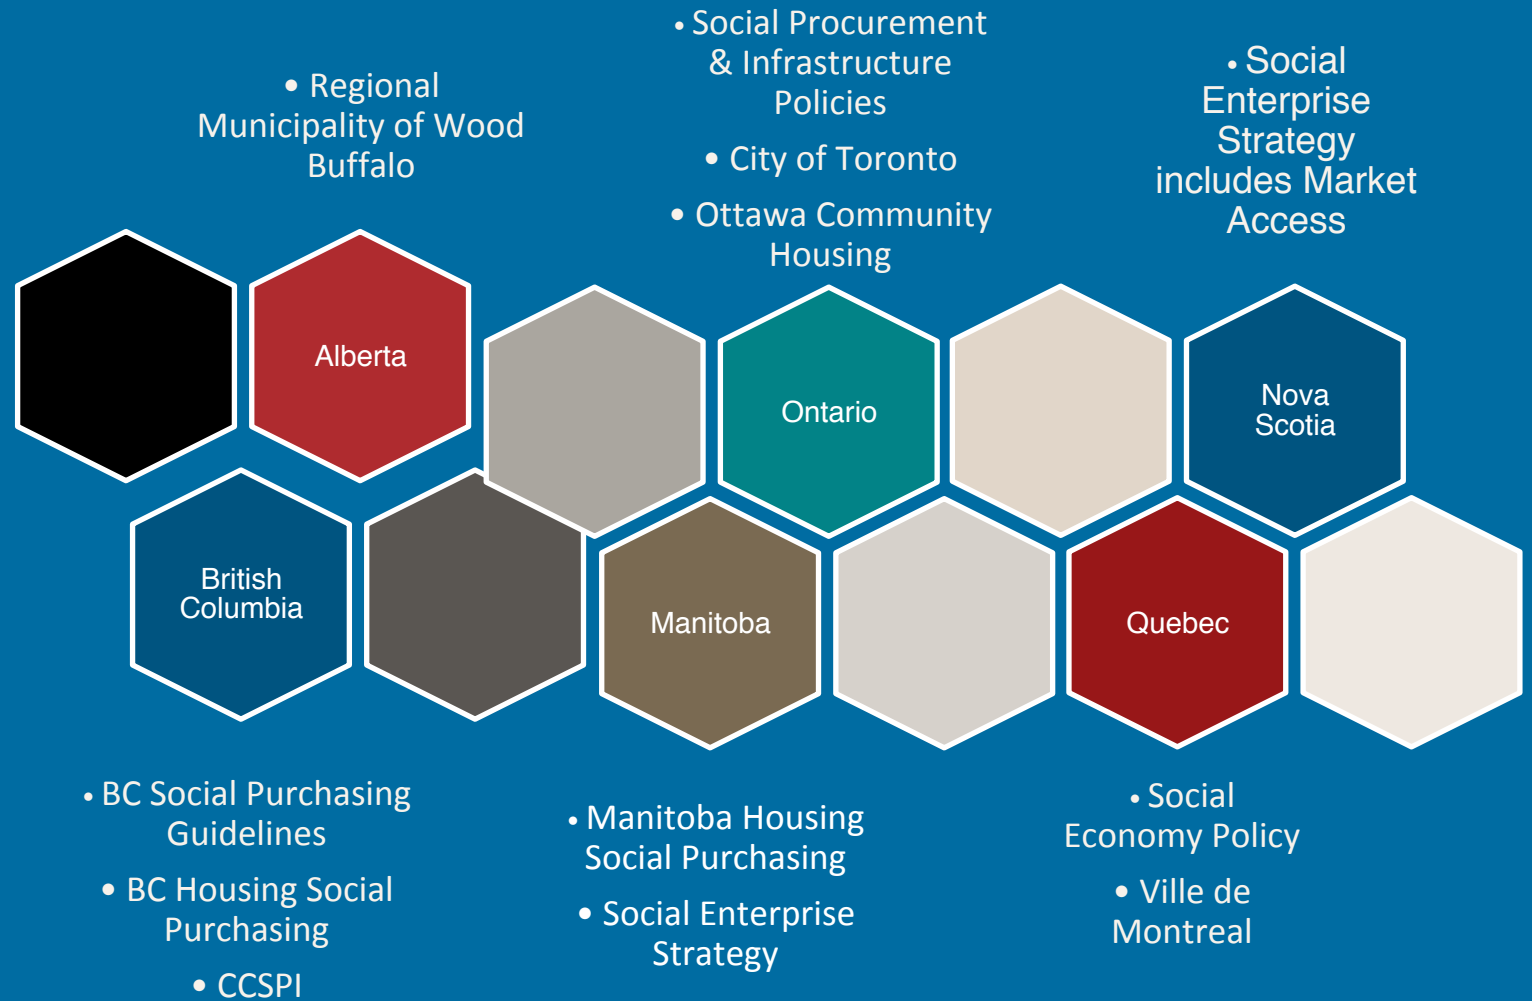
• Regional Municipality of Wood Buffalo

• Social Procurement & Infrastructure Policies

• City of Toronto

• Ottawa Community Housing

• Social Enterprise Strategy includes Market Access

Alberta

Ontario

Nova Scotia

British Columbia

Manitoba

Quebec

• BC Social Purchasing Guidelines

• BC Housing Social Purchasing

• CCSPI

• Manitoba Housing Social Purchasing

• Social Enterprise Strategy

• Social Economy Policy

• Ville de Montreal